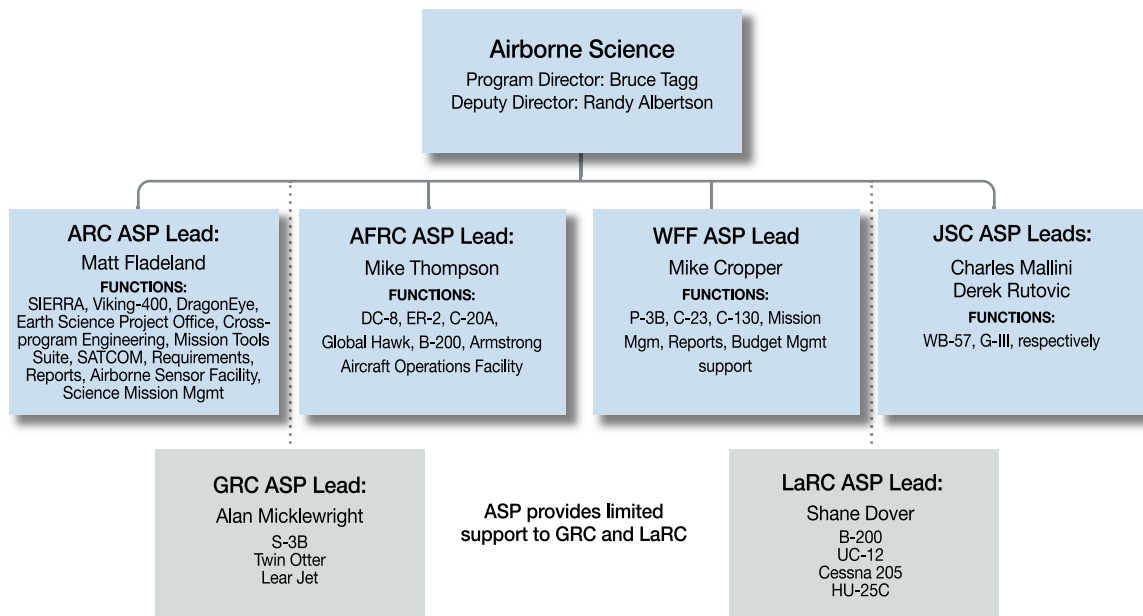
Airborne Science
Program Director: Bruce Tagg
Deputy Director: Randy Albertson

ARC ASP Lead:
Matt Fladeland
FUNCTIONS:
SIERRA, Viking-400, DragonEye, Earth Science Project Office, Cross-program Engineering, Mission Tools Suite, SATCOM, Requirements, Reports, Airborne Sensor Facility, Science Mission Mgmt

AFRC ASP Lead:
Mike Thompson
FUNCTIONS:
DC-8, ER-2, C-20A, Global Hawk, B-200, Armstrong Aircraft Operations Facility

WFF ASP Lead
Mike Cropper
FUNCTIONS:
P-3B, C-23, C-130, Mission Mgm, Reports, Budget Mgmt support

JSC ASP Leads:
Charles Mallini
Derek Rutovic
FUNCTIONS:
WB-57, G-III, respectively

GRC ASP Lead:
Alan Micklewright
S-3B
Twin Otter
Lear Jet

ASP provides limited support to GRC and LaRC

LaRC ASP Lead:
Shane Dover
B-200
UC-12
Cessna 205
HU-25C